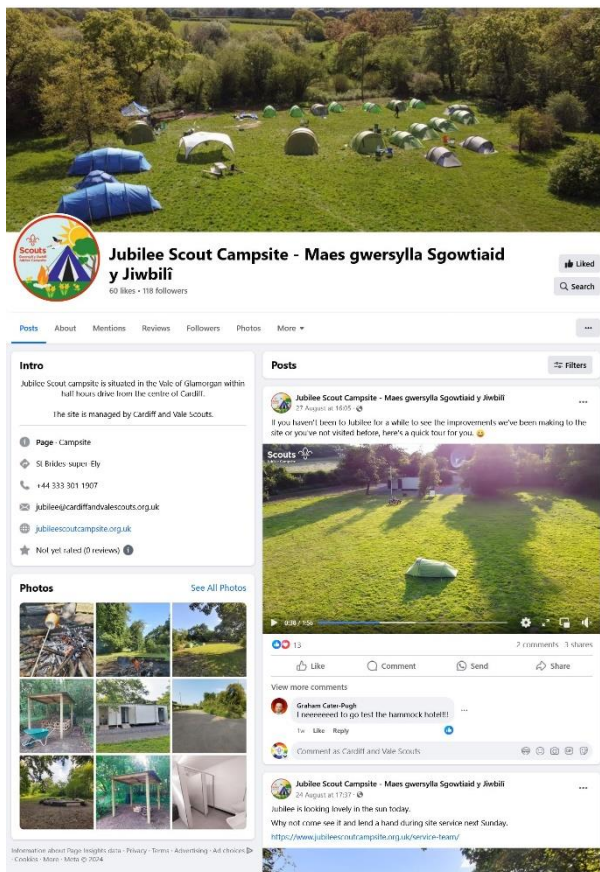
Jubilee Scout Campsite - Maes gwersylla Sgowtiaid y Jiwbilî

60 likes • 118 followers

Liked

Search

Posts About Mentions Reviews Followers Photos More

Intro

Jubilee Scout campsite is situated in the Vale of Glamorgan within half hours drive from the centre of Cardiff.

The site is managed by Cardiff and Vale Scouts.

Page · Campsite

St Brides-super-Ely

+44 333 301 1907

jubilee@cardiffandvalescouts.org.uk

jubileescoutcampsite.org.uk

Not yet rated (0 reviews)

Photos

See All Photos

Information about Page Insights data · Privacy · Terms · Advertising · Ad choices · Cookies · More · Meta © 2024

Posts

Filters

Jubilee Scout Campsite - Maes gwersylla Sgowtiaid y Jiwbilî

27 August at 18:05

If you haven't been to Jubilee for a while to see the improvements we've been making to the site or you've not visited before, here's a quick tour for you. 😀

Scouts

0:00 / 1:56

13

2 comments 3 shares

Like Comment Send Share

View more comments

Graham Cater-Pugh

I neeeeeeed to go test the hammock hotel!!!

1w Like Reply

Comment as Cardiff and Vale Scouts

Jubilee Scout Campsite - Maes gwersylla Sgowtiaid y Jiwbilî

24 August at 17:37

Jubilee is looking lovely in the sun today.

Why not come see it and lend a hand during site service next Sunday.

https://www.jubileescoutcampsite.org.uk/service-team/